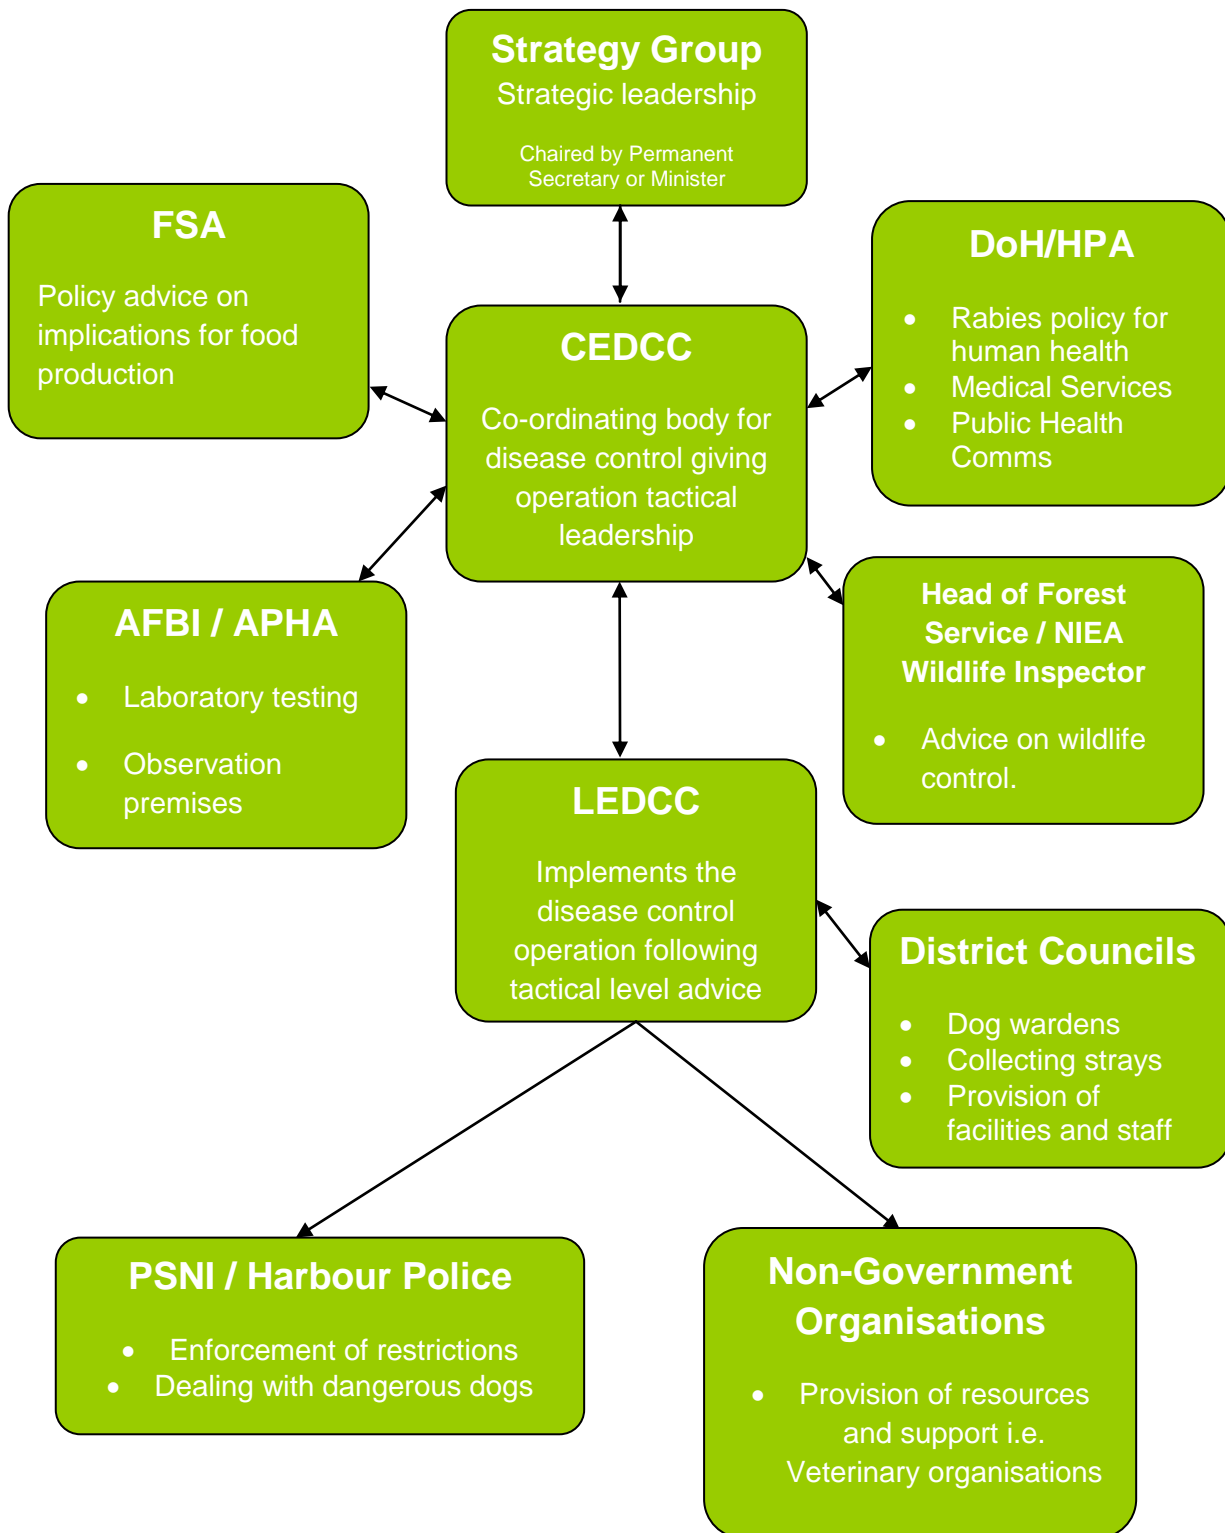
Strategy Group
Strategic leadership

Chaired by Permanent Secretary or Minister

FSA

Policy advice on implications for food production

DoH/HPA

- Rabies policy for human health
- Medical Services
- Public Health Comms

CEDCC

Co-ordinating body for disease control giving operation tactical leadership

AFBI / APHA

- Laboratory testing
- Observation premises

Head of Forest Service / NIEA Wildlife Inspector

- Advice on wildlife control.

LEDCC

Implements the disease control operation following tactical level advice

District Councils

- Dog wardens
- Collecting strays
- Provision of facilities and staff

PSNI / Harbour Police

- Enforcement of restrictions
- Dealing with dangerous dogs

Non-Government Organisations

- Provision of resources and support i.e. Veterinary organisations